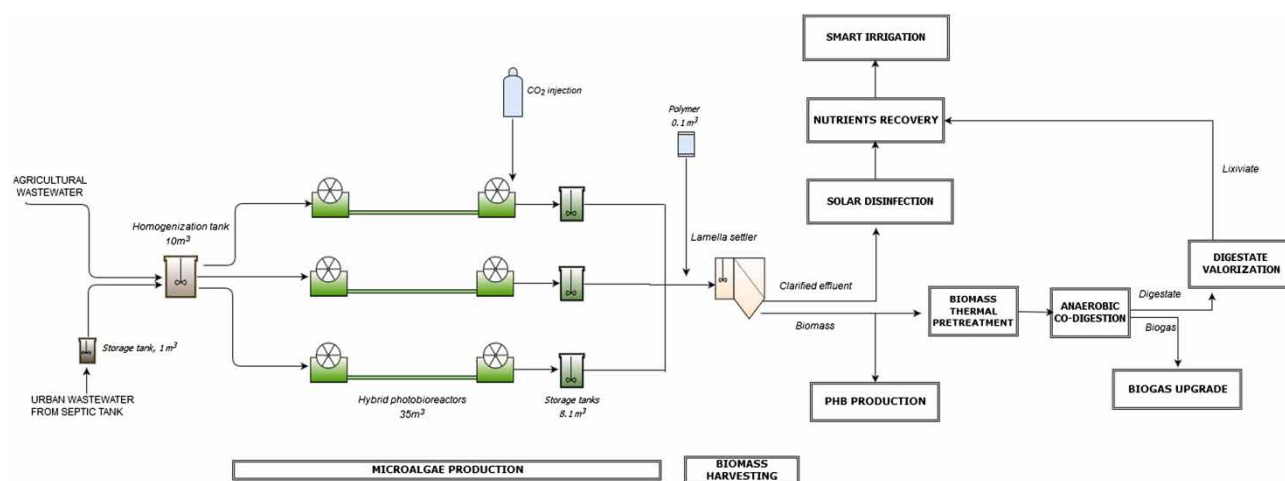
SMART IRRIGATION

NUTRIENTS RECOVERY

$CO_2$ injection

Polymer
$0.1\,m^3$

Lixiviate

AGRICULTURAL
WASTEWATER

SOLAR DISINFECTION

Homogenization tank
$10m^3$

Lamella settler

DIGESTATE
VALORIZATION

Clarified effluent

BIOMASS
THERMAL
PRETREATMENT

ANAEROBIC
CO-DIGESTION

Digestate

Biomass

Biogas

Storage tank, $1\,m^3$

URBAN WASTEWATER
FROM SEPTIC TANK

Hybrid photobioreactors
$35m^3$

Storage tanks
$8.1\,m^3$

PHB PRODUCTION

BIOGAS UPGRADE

MICROALGAE PRODUCTION

BIOMASS
HARVESTING